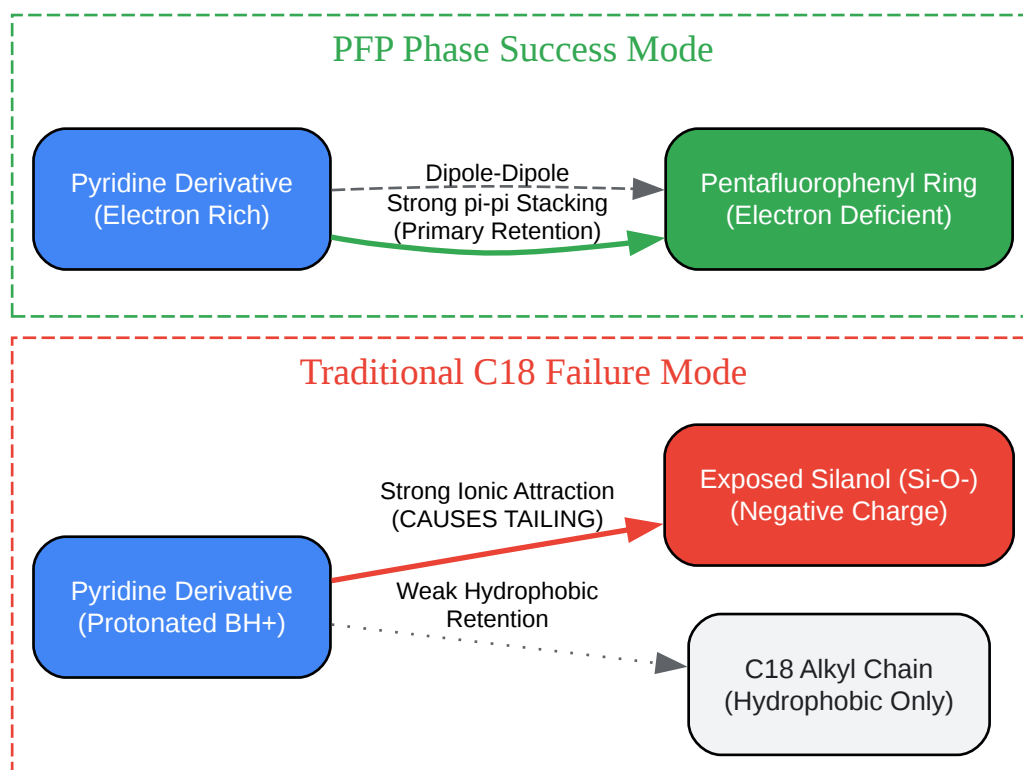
PFP Phase Success Mode

Pyridine Derivative
(Electron Rich)

Dipole-Dipole

Strong pi-pi Stacking
(Primary Retention)

Pentafluorophenyl Ring
(Electron Deficient)

Traditional C18 Failure Mode

Strong Ionic Attraction
(CAUSES TAILING)

Exposed Silanol (Si-O-)
(Negative Charge)

Pyridine Derivative
(Protonated BH+)

Weak Hydrophobic
Retention

C18 Alkyl Chain
(Hydrophobic Only)